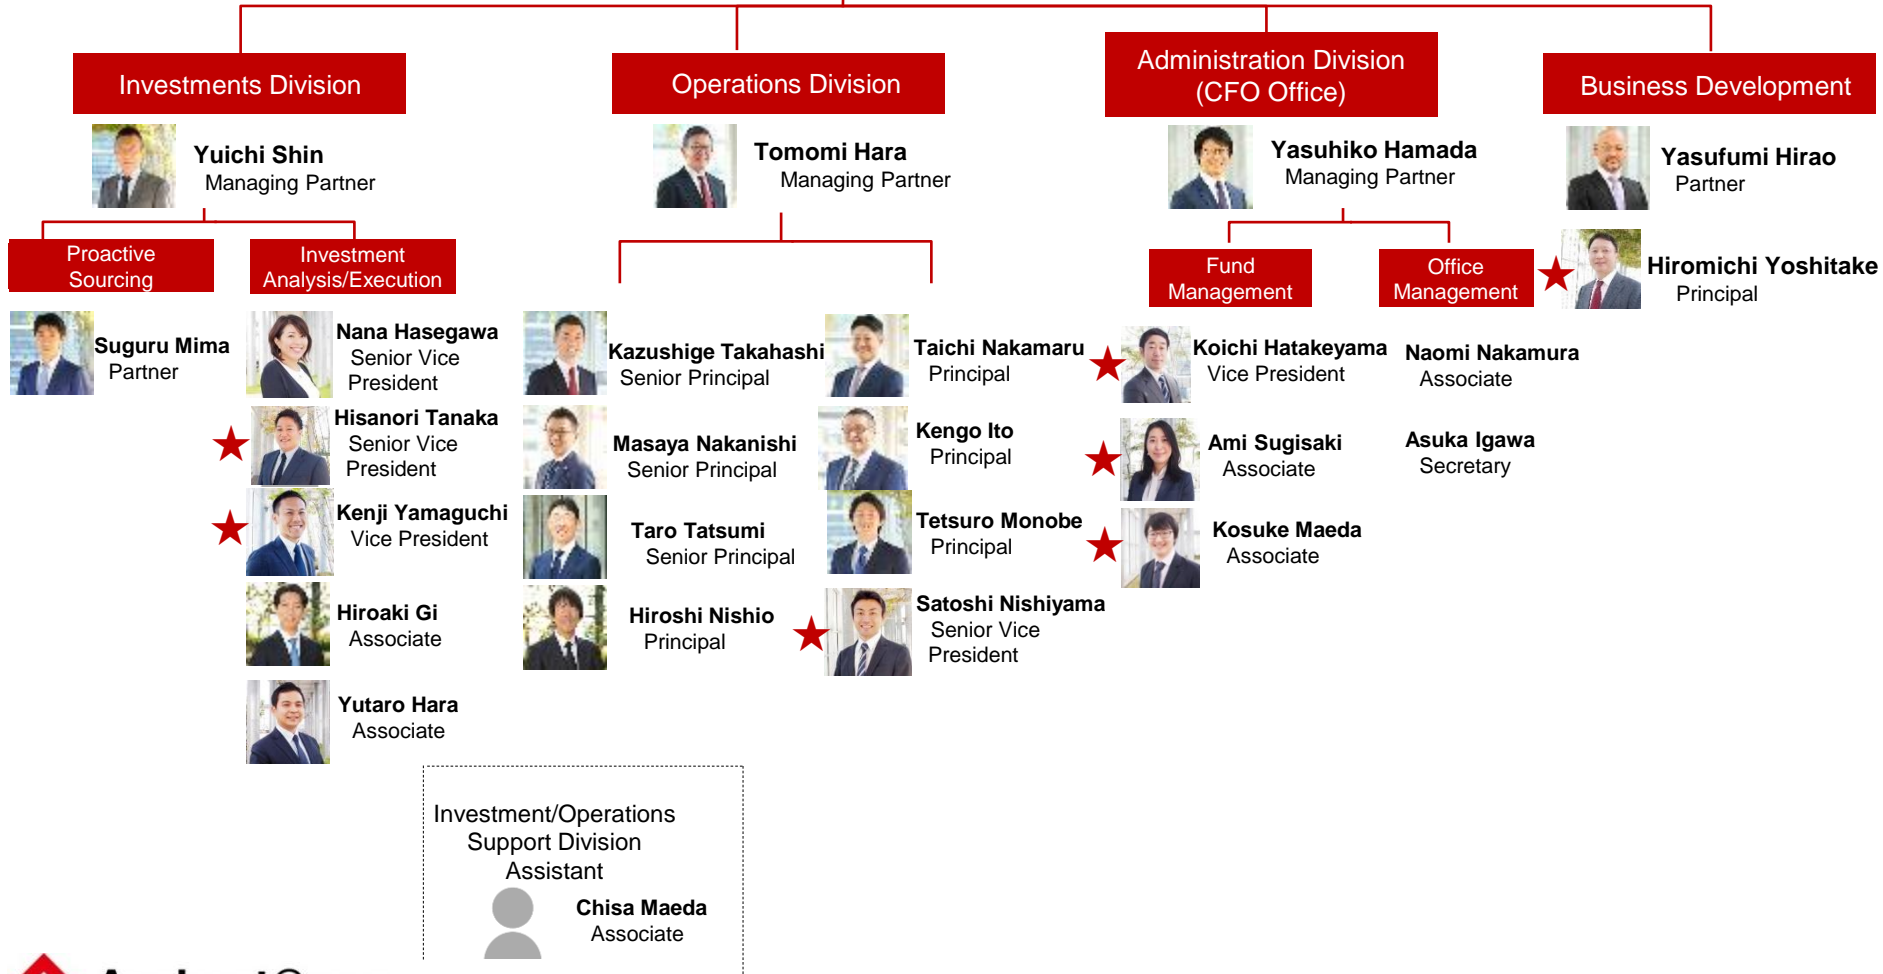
Investments Division

Yuichi Shin
Managing Partner

Proactive Sourcing

Investment Analysis/Execution

Suguru Mima
Partner

Nana Hasegawa
Senior Vice President

Hisanori Tanaka
Senior Vice President

Kenji Yamaguchi
Vice President

Hiroaki Gi
Associate

Yutaro Hara
Associate

Operations Division

Tomomi Hara
Managing Partner

Kazushige Takahashi
Senior Principal

Masaya Nakanishi
Senior Principal

Taro Tatsumi
Senior Principal

Hiroshi Nishio
Principal

Taichi Nakamaru
Principal

Kengo Ito
Principal

Tetsuro Monobe
Principal

Satoshi Nishiyama
Senior Vice President

Administration Division (CFO Office)

Yasuhiko Hamada
Managing Partner

Fund Management

Office Management

Koichi Hatakeyama
Vice President

Ami Sugisaki
Associate

Kosuke Maeda
Associate

Naomi Nakamura
Associate

Asuka Igawa
Secretary

Business Development

Yasufumi Hirao
Partner

Hiromichi Yoshitake
Principal

Investment/Operations Support Division Assistant

Chisa Maeda
Associate